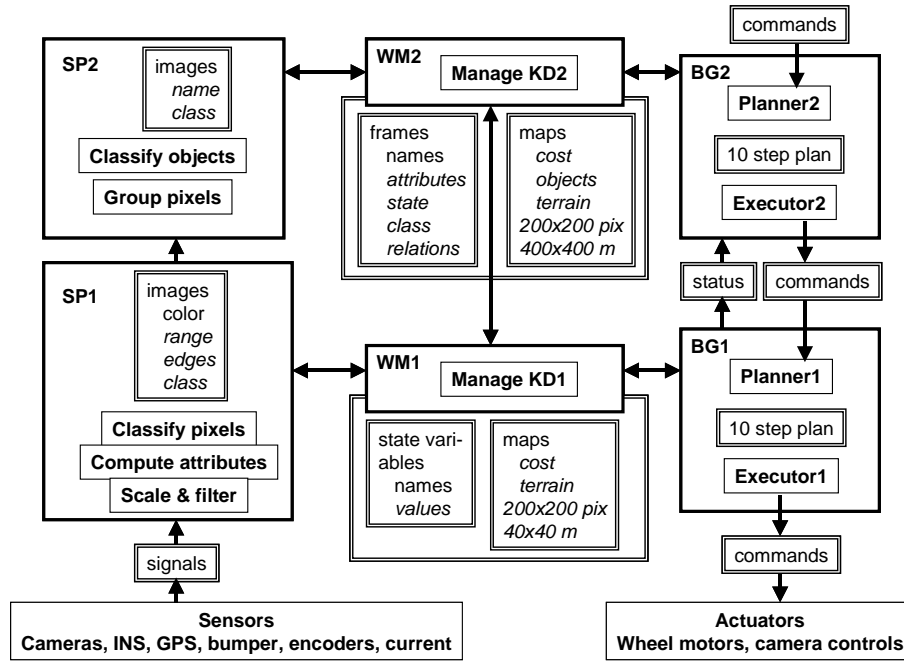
commands

SP2

images
name
class

Classify objects

Group pixels

WM2

Manage KD2

frames
names
attributes
state
class
relations

maps
cost
objects
terrain
200x200 pix
400x400 m

BG2

Planner2

10 step plan

Executor2

status

commands

SP1

images
color
range
edges
class

Classify pixels

Compute attributes

Scale & filter

WM1

Manage KD1

state variables
names
values

maps
cost
terrain
200x200 pix
40x40 m

BG1

Planner1

10 step plan

Executor1

commands

signals

Sensors
Cameras, INS, GPS, bumper, encoders, current

Actuators
Wheel motors, camera controls